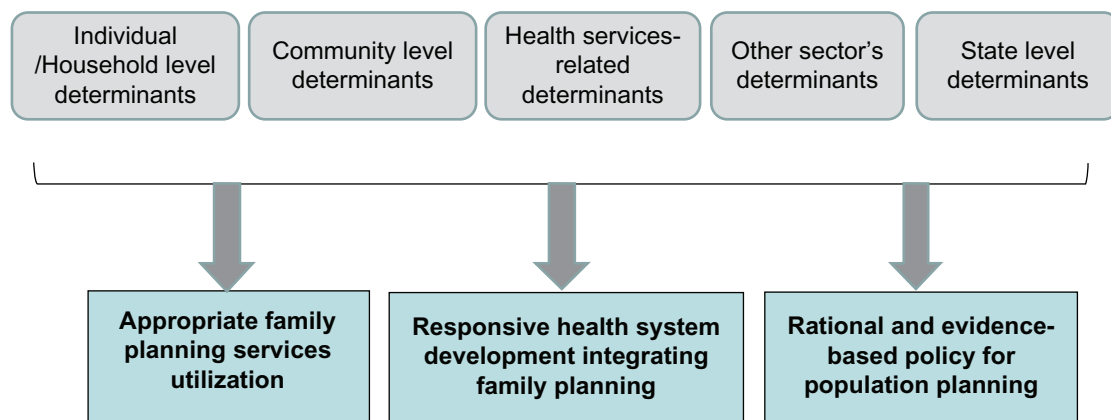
Individual /Household level determinants

Community level determinants

Health services-related determinants

Other sector's determinants

State level determinants

**Appropriate family planning services utilization**

**Responsive health system development integrating family planning**

**Rational and evidence-based policy for population planning**